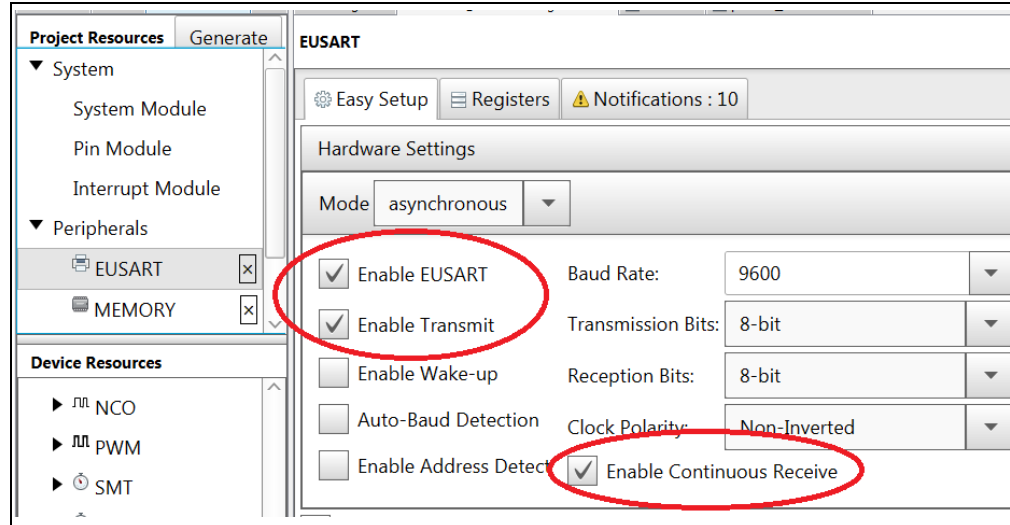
Project Resources
Generate

System
System Module
Pin Module
Interrupt Module
Peripherals
EUSART
MEMORY

Device Resources
NCO
PWM
SMT

EUSART

Easy Setup
Registers
Notifications : 10

Hardware Settings

Mode asynchronous

Enable EUSART
Enable Transmit
Enable Wake-up
Auto-Baud Detection
Enable Address Detect

Baud Rate: 9600
Transmission Bits: 8-bit
Reception Bits: 8-bit
Clock Polarity: Non-Inverted

Enable Continuous Receive